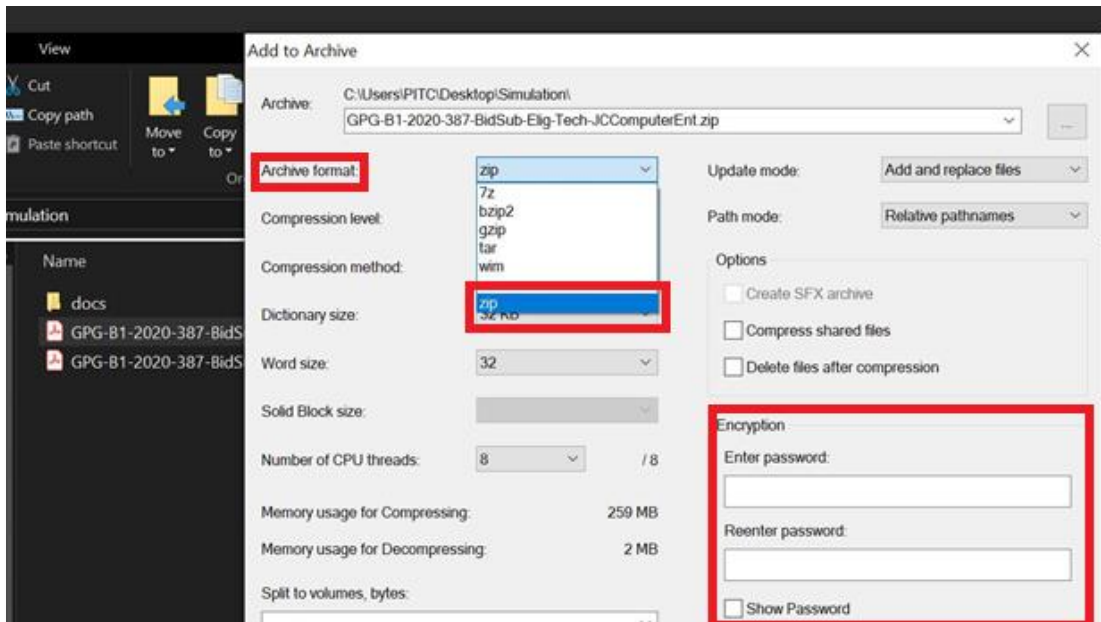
View

Cut
Copy path
Paste shortcut
Move to
Copy to
Or

mulation

Name
docs
GPG-B1-2020-387-BidS
GPG-B1-2020-387-BidS

Add to Archive

Archive:
C:\Users\PITC\Desktop\Simulation\
GPG-B1-2020-387-BidSub-Elig-Tech-JCComputerEnt.zip
...

Archive format:
zip
7z
bzip2
gzip
tar
wim
zip

Compression level:

Compression method:

Dictionary size:
32 KB

Word size:
32

Solid Block size:

Number of CPU threads:
8
/ 8

Memory usage for Compressing:
259 MB

Memory usage for Decompressing:
2 MB

Split to volumes, bytes:

Update mode:
Add and replace files

Path mode:
Relative pathnames

Options
Create SFX archive
Compress shared files
Delete files after compression

Encryption
Enter password:
Reenter password:
Show Password